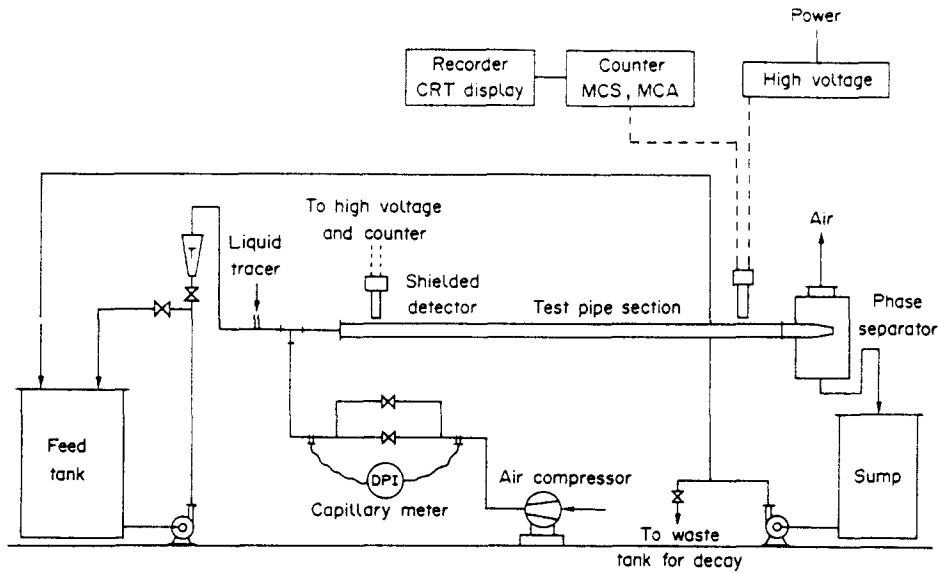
Power

Recorder CRT display

Counter MCS, MCA

High voltage

To high voltage and counter

Liquid tracer

Shielded detector

Test pipe section

Air

Phase separator

Feed tank

DPI

Capillary meter

Air compressor

To waste tank for decay

Sump